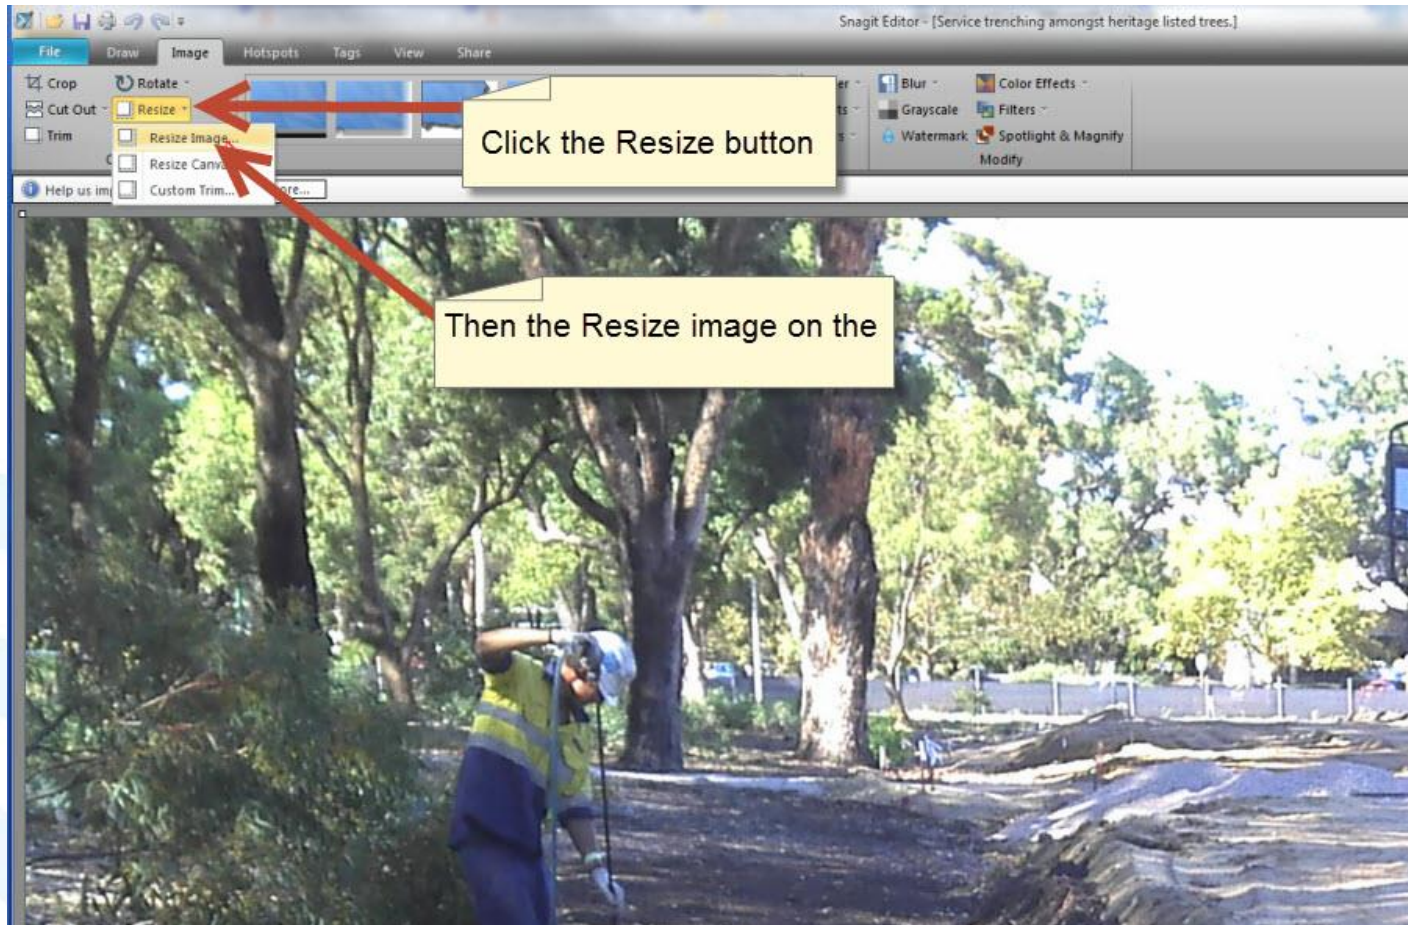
Snagit Editor - [Service trenching amongst heritage listed trees.]

File Draw Image Hotspots Tags View Share

Crop Rotate
Cut Out Resize
Trim

Resize Image...
Resize Canv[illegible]
Custom Trim...

Click the Resize button

er
ts
s

Blur
Grayscale
Watermark
Color Effects
Filters
Spotlight & Magnify
Modify

Help us im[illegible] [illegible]ore...

Then the Resize image on the